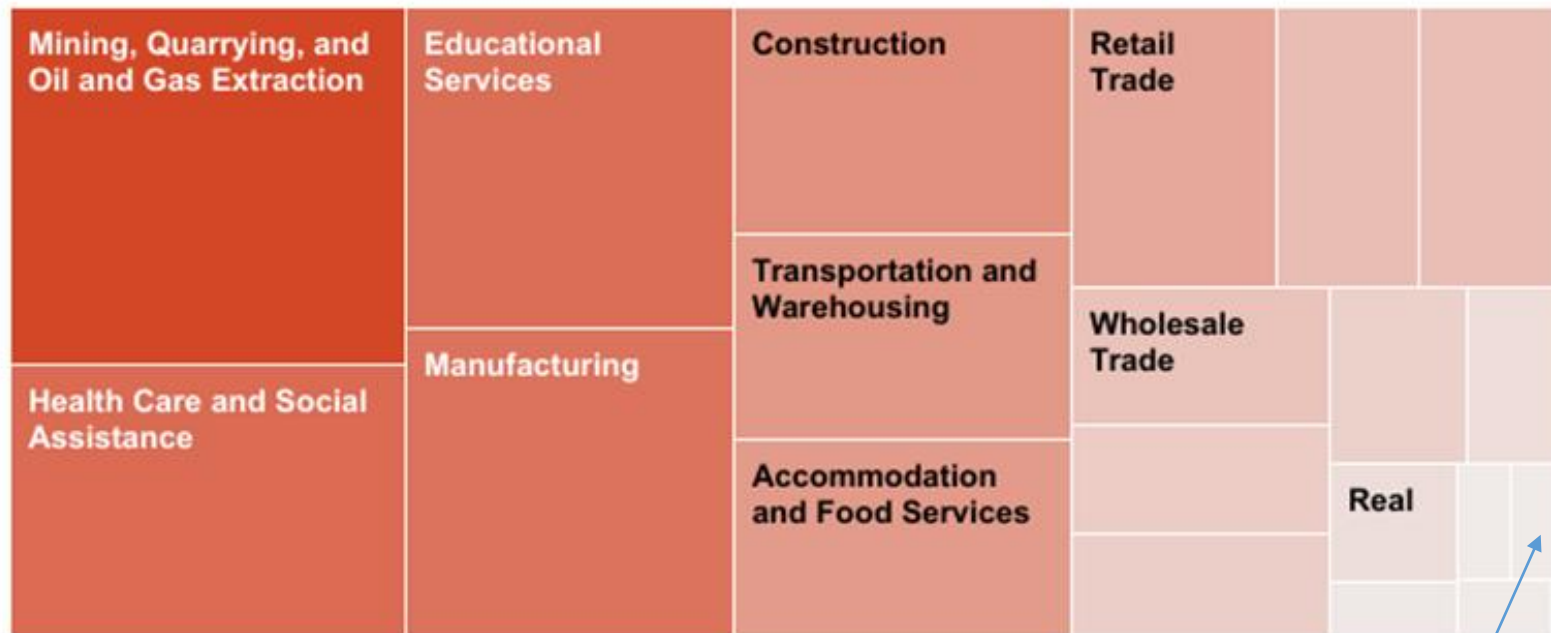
Mining, Quarrying, and Oil and Gas Extraction

Health Care and Social Assistance

Educational Services

Manufacturing

Construction

Transportation and Warehousing

Accommodation and Food Services

Retail Trade

Wholesale Trade

Real